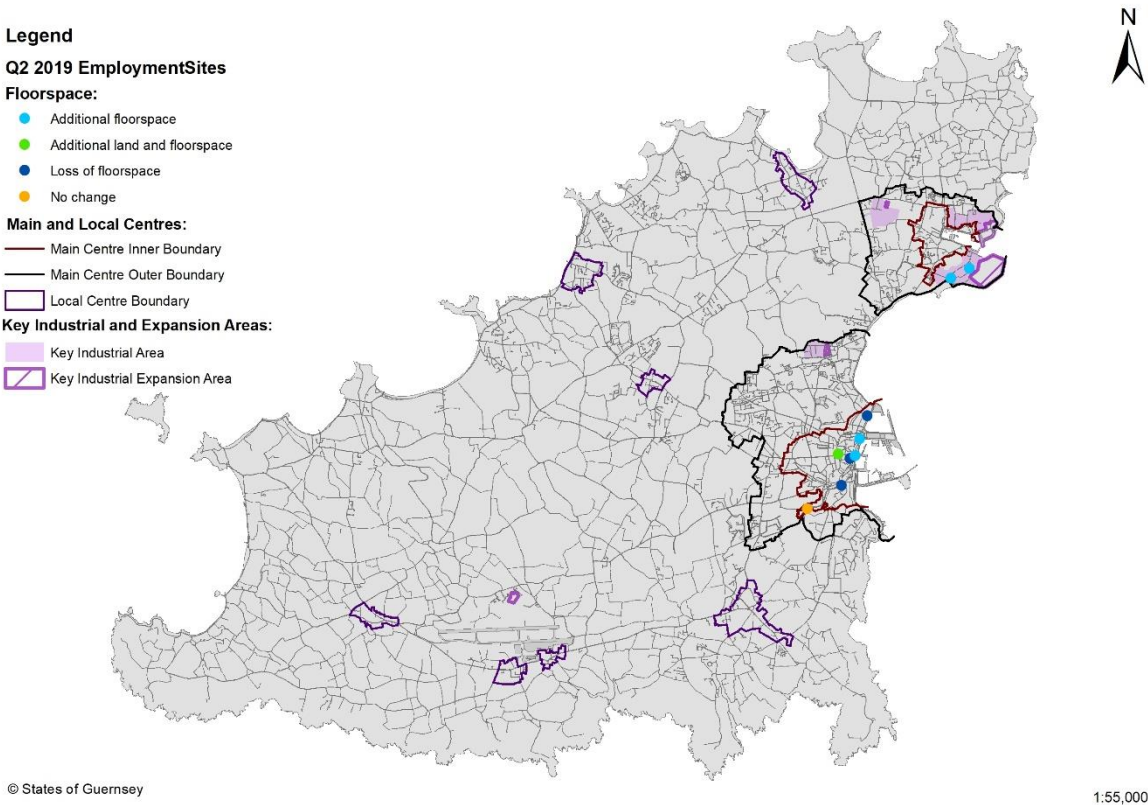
Legend
Q2 2019 EmploymentSites
Floorspace:
Additional floorspace
Additional land and floorspace
Loss of floorspace
No change
Main and Local Centres:
Main Centre Inner Boundary
Main Centre Outer Boundary
Local Centre Boundary
Key Industrial and Expansion Areas:
Key Industrial Area
Key Industrial Expansion Area

N

© States of Guernsey

1:55,000